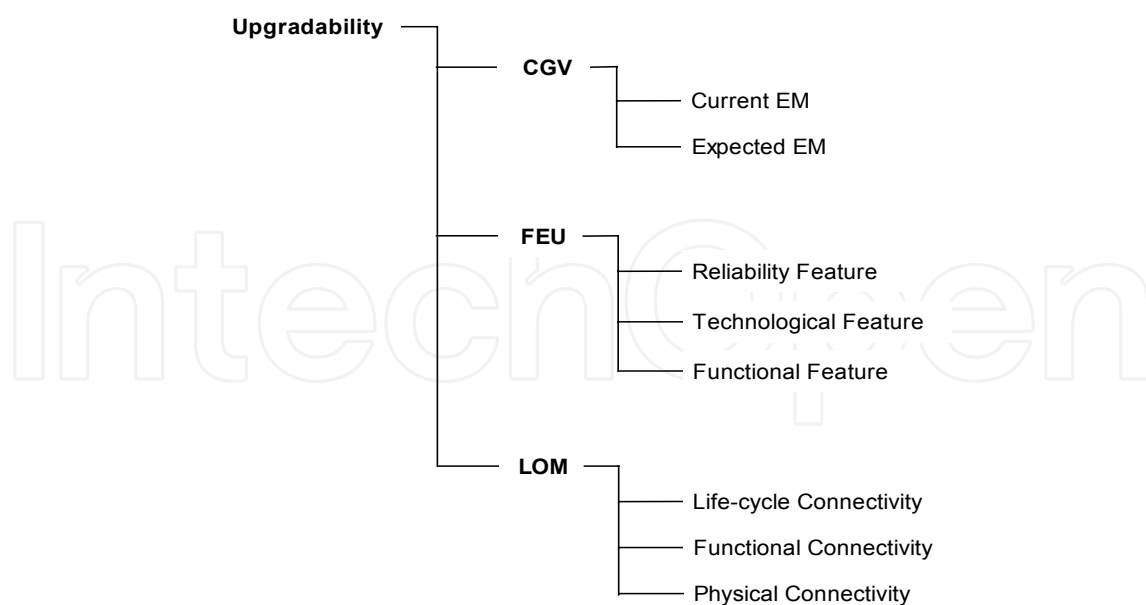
Upgradability

CGV

Current EM

Expected EM

FEU

Reliability Feature

Technological Feature

Functional Feature

LOM

Life-cycle Connectivity

Functional Connectivity

Physical Connectivity

IntechOpen